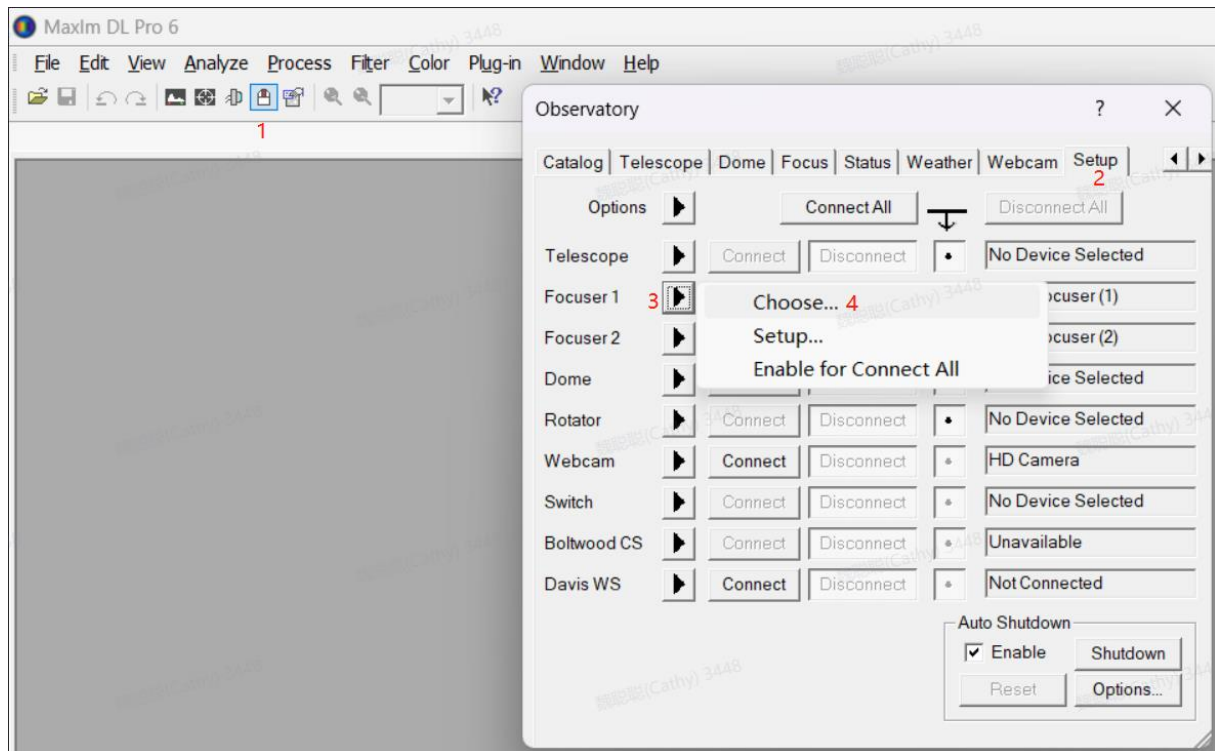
MaxIm DL Pro 6

File Edit View Analyze Process Filter Color Plug-in Window Help

1

Observatory ? ×

Catalog | Telescope | Dome | Focus | Status | Weather | Webcam | Setup

2

Options Connect All Disconnect All

| | | | | |
|---|---|---|---|---|
| Telescope | Connect | Disconnect | • | No Device Selected |
| Focuser 1 3 | | | | ocuser (1) |
| Focuser 2 | | | | ocuser (2) |
| Dome | | | | ice Selected |
| Rotator | Connect | Disconnect | • | No Device Selected |
| Webcam | Connect | Disconnect | • | HD Camera |
| Switch | Connect | Disconnect | • | No Device Selected |
| Boltwood CS | Connect | Disconnect | • | Unavailable |
| Davis WS | Connect | Disconnect | • | Not Connected |

Choose... 4
Setup...
Enable for Connect All

Auto Shutdown
☑ Enable Shutdown
Reset Options...

(Cathy) 3448